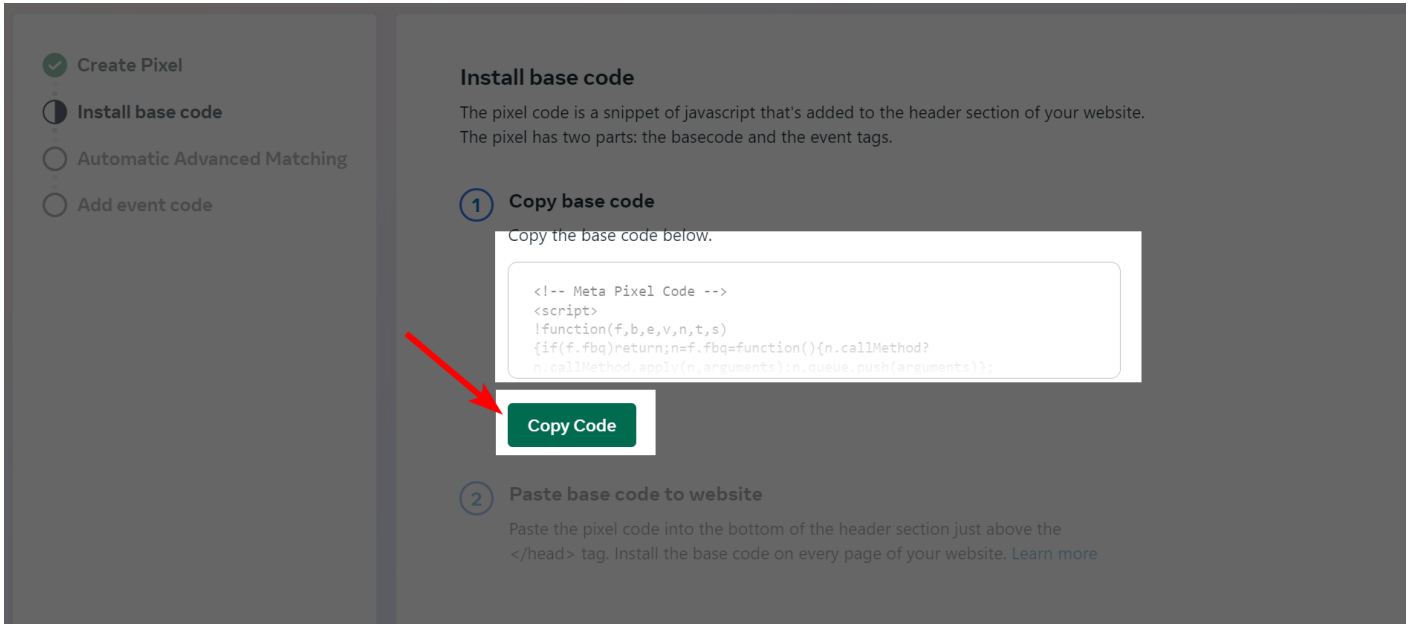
Create Pixel
Install base code
Automatic Advanced Matching
Add event code

Install base code
The pixel code is a snippet of javascript that's added to the header section of your website. The pixel has two parts: the basecode and the event tags.

1 Copy base code
Copy the base code below.

```
<!-- Meta Pixel Code -->
<script>
!function(f,b,e,v,n,t,s)
{if(f.fbq)return;n=f.fbq=function(){n.callMethod?
n.callMethod.apply(n,arguments):n.queue.push(arguments)};
```

Copy Code

2 Paste base code to website
Paste the pixel code into the bottom of the header section just above the </head> tag. Install the base code on every page of your website. Learn more